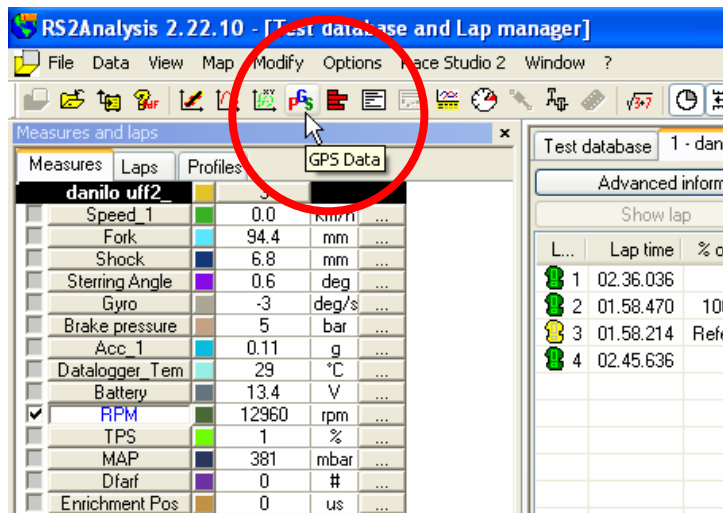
RS2Analysis 2.22.10 - [Test data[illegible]se and Lap manager]

File Data View Map Modify Options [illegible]ace Studio 2 Window ?

Measures and laps ×

Measures Laps Profiles

GPS Data

| danilo uff2_ | | 3 | | |
|---|---|---|---|---|
| Speed_1 | | 0.0 | km/h | ... |
| Fork | | 94.4 | mm | ... |
| Shock | | 6.8 | mm | ... |
| Sterring Angle | | 0.6 | deg | ... |
| Gyro | | -3 | deg/s | ... |
| Brake pressure | | 5 | bar | ... |
| Acc_1 | | 0.11 | g | ... |
| Datalogger_Tem | | 29 | °C | ... |
| Battery | | 13.4 | V | ... |
| ✔ RPM | | 12960 | rpm | ... |
| TPS | | 1 | % | ... |
| MAP | | 381 | mbar | ... |
| Dfarf | | 0 | # | ... |
| Enrichment Pos | | 0 | us | ... |

Test database 1 - dan

Advanced inform

Show lap

| L... | Lap time | % o |
|---|---|---|
| 1 | 02.36.036 | |
| 2 | 01.58.470 | 100 |
| 3 | 01.58.214 | Refe |
| 4 | 02.45.636 | |